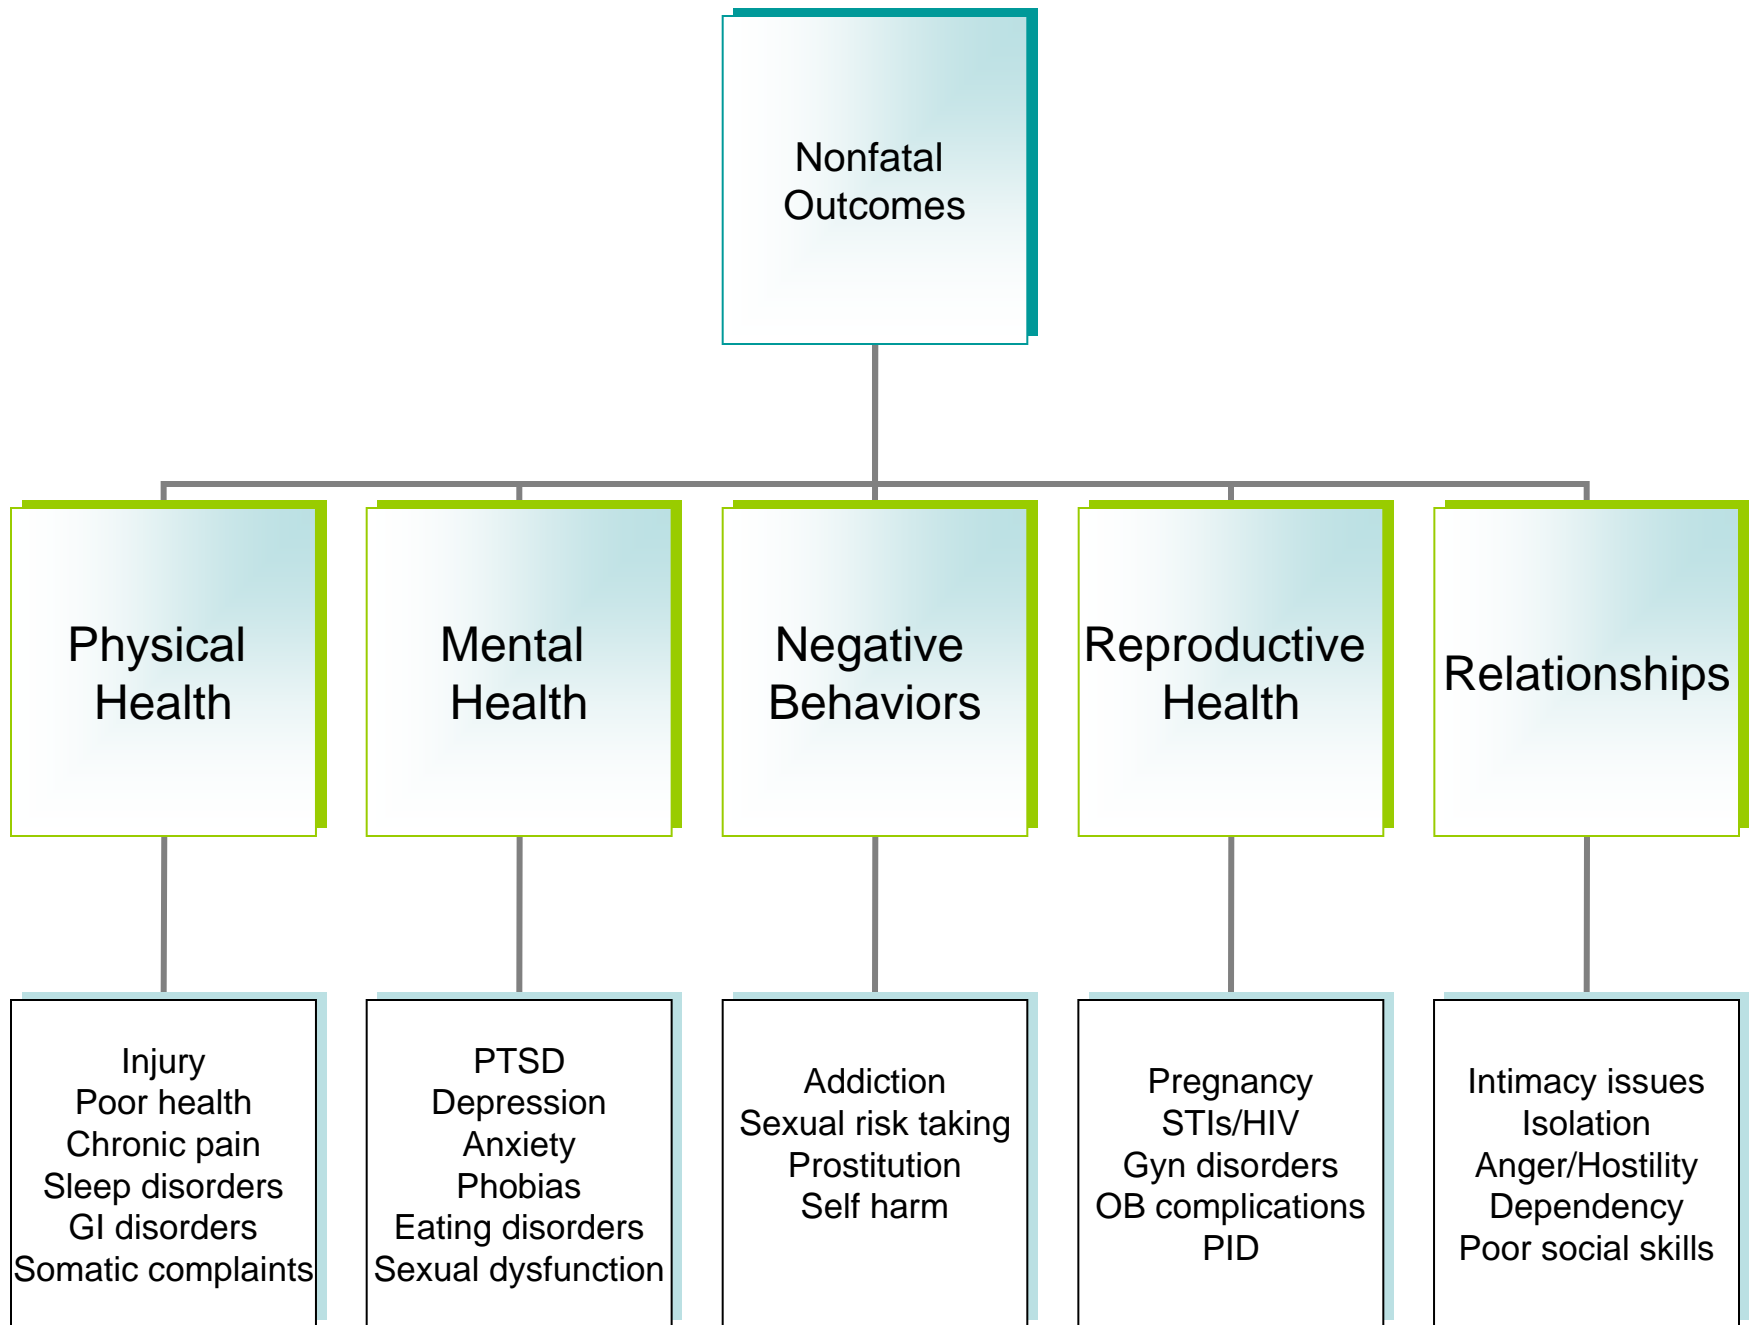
Nonfatal Outcomes

Physical Health

Mental Health

Negative Behaviors

Reproductive Health

Relationships

Injury
Poor health
Chronic pain
Sleep disorders
GI disorders
Somatic complaints

PTSD
Depression
Anxiety
Phobias
Eating disorders
Sexual dysfunction

Addiction
Sexual risk taking
Prostitution
Self harm

Pregnancy
STIs/HIV
Gyn disorders
OB complications
PID

Intimacy issues
Isolation
Anger/Hostility
Dependency
Poor social skills